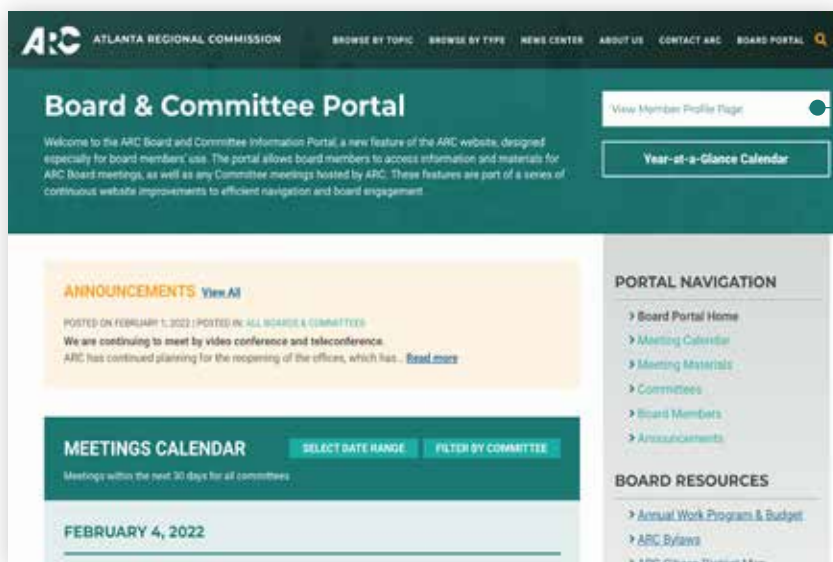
ARC ATLANTA REGIONAL COMMISSION

BROWSE BY TOPIC BROWSE BY TYPE NEWS CENTER ABOUT US CONTACT ARC BOARD PORTAL

Board & Committee Portal

Welcome to the ARC Board and Committee Information Portal, a new feature of the ARC website, designed especially for board members' use. The portal allows board members to access information and materials for ARC Board meetings, as well as any Committee meetings hosted by ARC. These features are part of a series of continuous website improvements to efficient navigation and board engagement.

View Member Profile Page

Year-at-a-Glance Calendar

ANNOUNCEMENTS View All

POSTED ON FEBRUARY 1, 2022 | POSTED IN: ALL BOARDS & COMMITTEES

We are continuing to meet by video conference and teleconference.

ARC has continued planning for the reopening of the offices, which has... Read more

MEETINGS CALENDAR

SELECT DATE RANGE

FILTER BY COMMITTEE

Meetings within the next 30 days for all committees

FEBRUARY 4, 2022

PORTAL NAVIGATION

> Board Portal Home

> Meeting Calendar

> Meeting Materials

> Committees

> Board Members

> Announcements

BOARD RESOURCES

> Annual Work Program & Budget

> ARC Bylaws

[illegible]